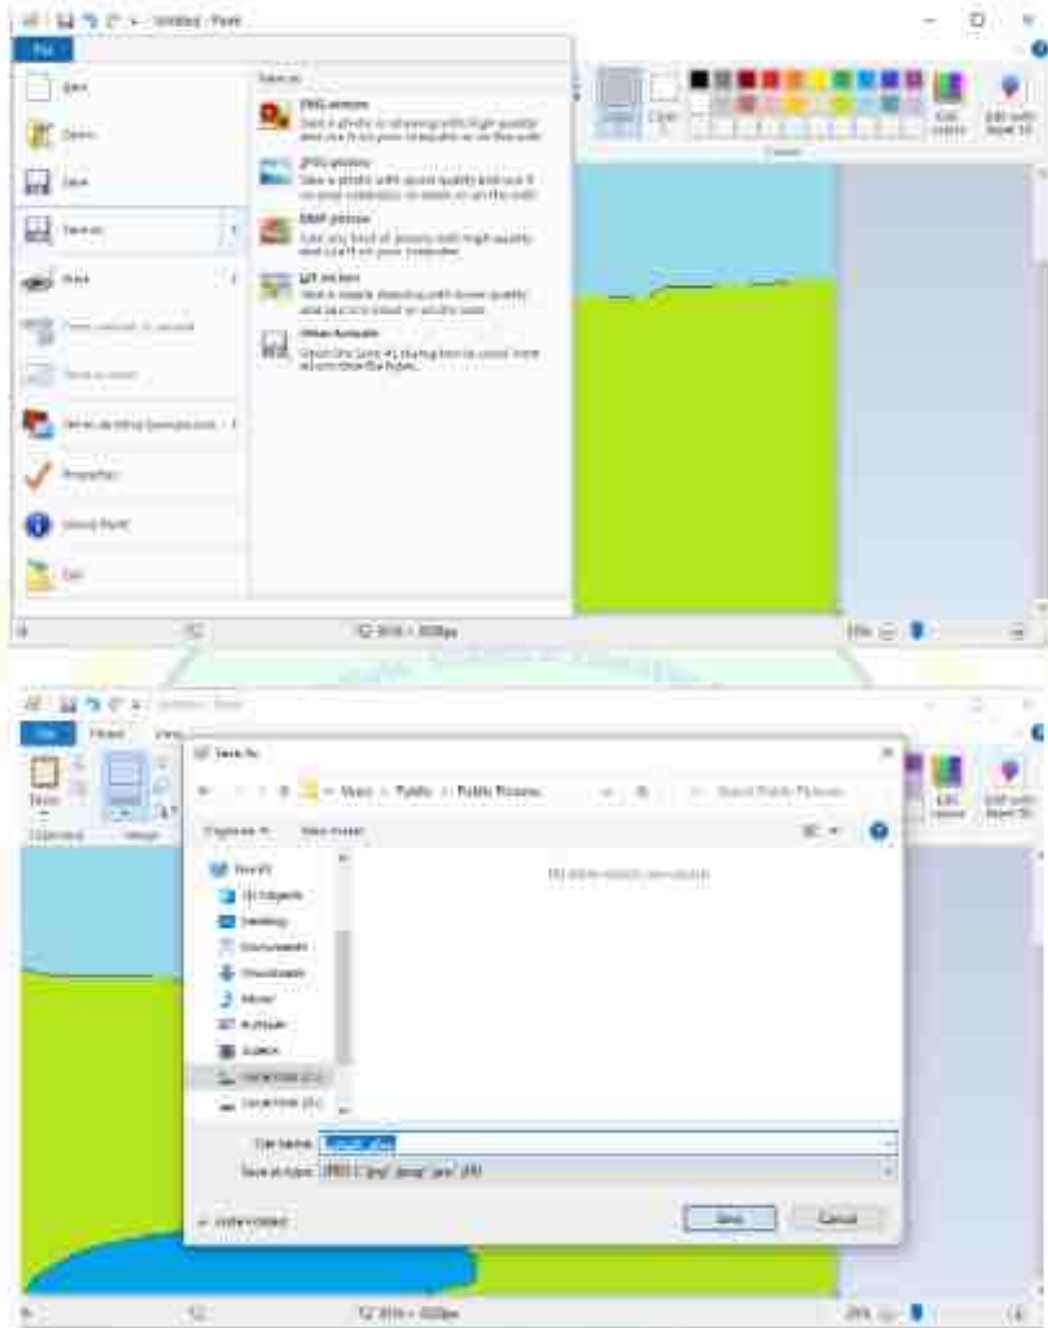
Untitled - Paint

File

New

Open

Save

Save as

Print

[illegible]

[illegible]

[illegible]

Properties

About Paint

Exit

Save as

PNG picture
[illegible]

JPEG picture
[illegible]

BMP picture
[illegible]

GIF picture
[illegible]

Other formats
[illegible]

Edit colors

Edit with Paint 3D

Colors

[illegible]

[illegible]

Untitled - Paint

File

Home

View

Paste

Clipboard

Image

Save As

Users › Public › Public Pictures

Search Public Pictures

Organize

New folder

This PC

3D Objects

Desktop

Documents

Downloads

Music

Pictures

Videos

Local Disk (C:)

Local Disk (D:)

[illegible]

File name:

Save as type: JPEG (*.jpg;*.jpeg;*.jpe;*.jfif)

Hide Folders

Save

Cancel

Edit colors

Edit with Paint 3D

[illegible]